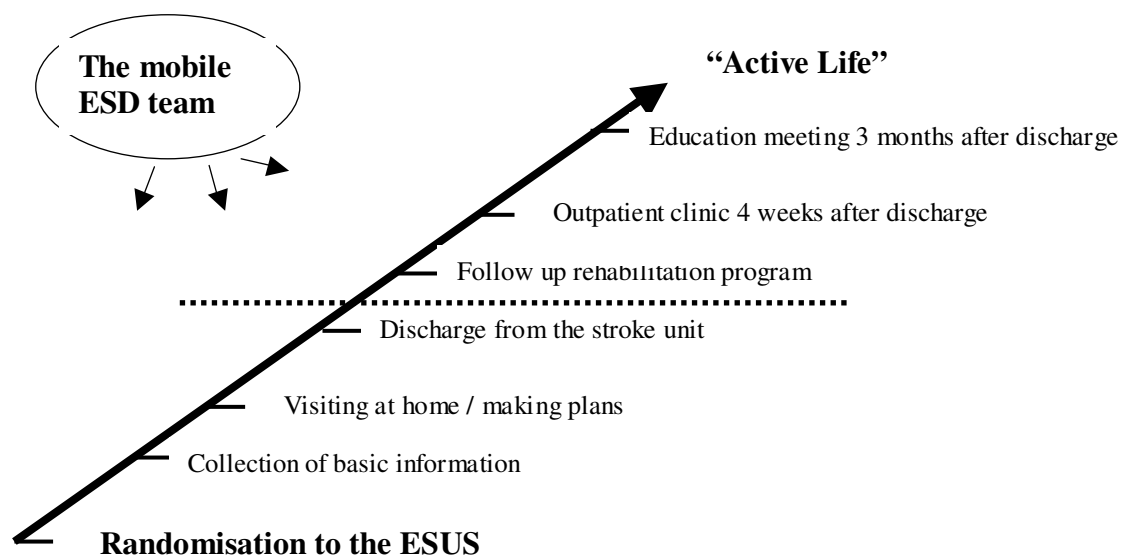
The mobile ESD team

"Active Life"

Education meeting 3 months after discharge

Outpatient clinic 4 weeks after discharge

Follow up rehabilitation program

Discharge from the stroke unit

Visiting at home / making plans

Collection of basic information

Randomisation to the ESUS